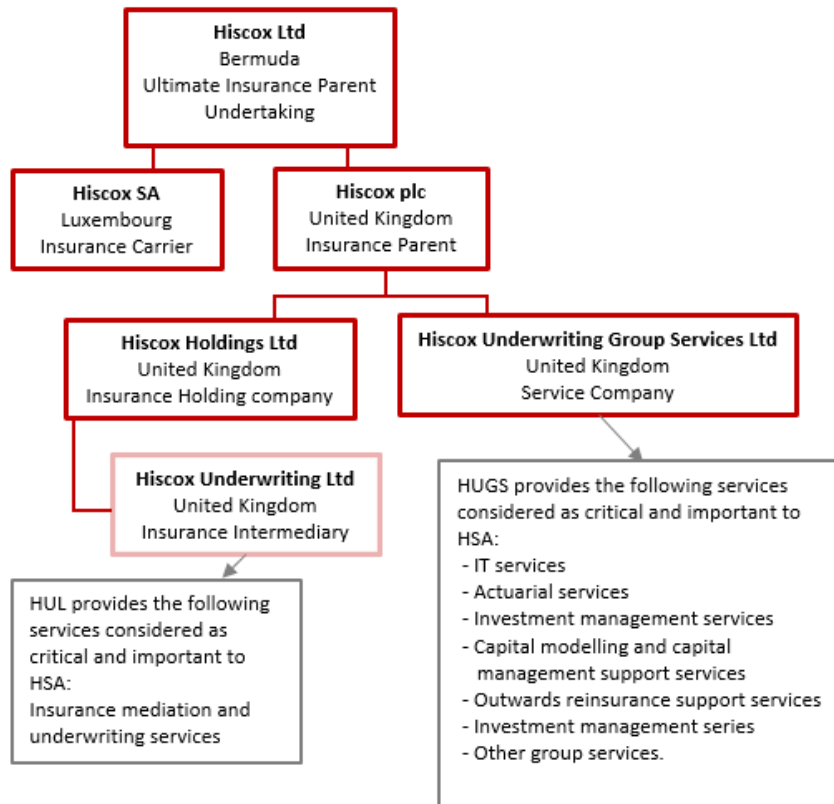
**Hiscox Ltd**
Bermuda
Ultimate Insurance Parent Undertaking

**Hiscox SA**
Luxembourg
Insurance Carrier

**Hiscox plc**
United Kingdom
Insurance Parent

**Hiscox Holdings Ltd**
United Kingdom
Insurance Holding company

**Hiscox Underwriting Group Services Ltd**
United Kingdom
Service Company

**Hiscox Underwriting Ltd**
United Kingdom
Insurance Intermediary

HUL provides the following services considered as critical and important to HSA:
Insurance mediation and underwriting services

HUGS provides the following services considered as critical and important to HSA:
- IT services
- Actuarial services
- Investment management services
- Capital modelling and capital management support services
- Outwards reinsurance support services
- Investment management series
- Other group services.